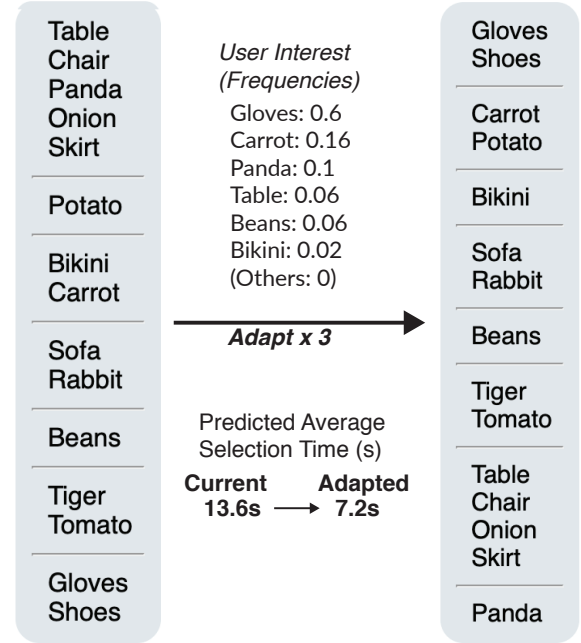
Table
Chair
Panda
Onion
Skirt

Potato

Bikini
Carrot

Sofa
Rabbit

Beans

Tiger
Tomato

Gloves
Shoes

User Interest
(Frequencies)
Gloves: 0.6
Carrot: 0.16
Panda: 0.1
Table: 0.06
Beans: 0.06
Bikini: 0.02
(Others: 0)

Adapt x 3

Predicted Average
Selection Time (s)
Current 13.6s → Adapted 7.2s

Gloves
Shoes

Carrot
Potato

Bikini

Sofa
Rabbit

Beans

Tiger
Tomato

Table
Chair
Onion
Skirt

Panda